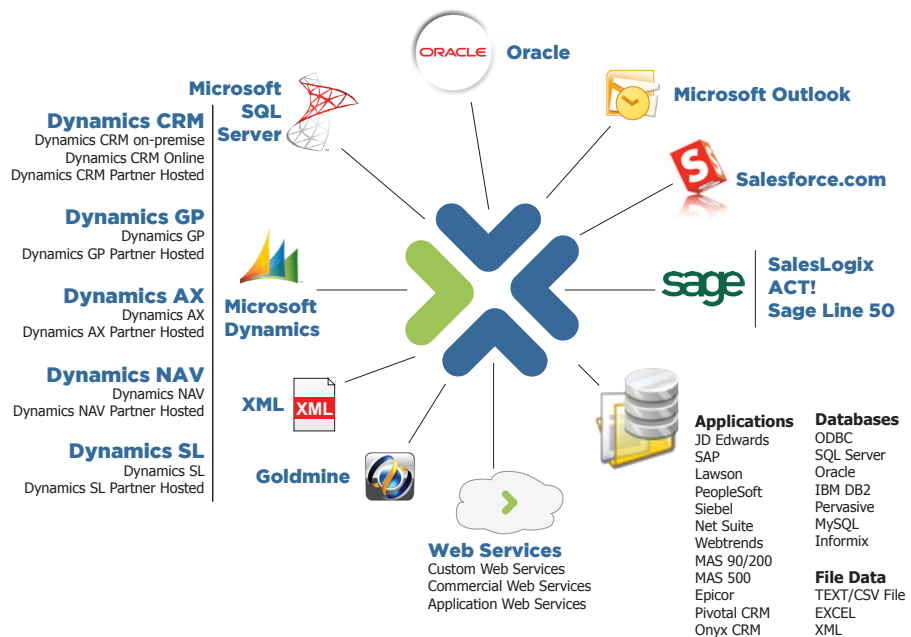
ORACLE Oracle

Microsoft SQL Server

Microsoft Outlook

Salesforce.com

Dynamics CRM
Dynamics CRM on-premise
Dynamics CRM Online
Dynamics CRM Partner Hosted

Dynamics GP
Dynamics GP
Dynamics GP Partner Hosted

Dynamics AX
Dynamics AX
Dynamics AX Partner Hosted

Dynamics NAV
Dynamics NAV
Dynamics NAV Partner Hosted

Dynamics SL
Dynamics SL
Dynamics SL Partner Hosted

Microsoft Dynamics

sage

SalesLogix
ACT!
Sage Line 50

XML XML

Goldmine

Web Services
Custom Web Services
Commercial Web Services
Application Web Services

Applications
JD Edwards
SAP
Lawson
PeopleSoft
Siebel
Net Suite
Webtrends
MAS 90/200
MAS 500
Epicor
Pivotal CRM
Onyx CRM

Databases
ODBC
SQL Server
Oracle
IBM DB2
Pervasive
MySQL
Informix

File Data
TEXT/CSV File
EXCEL
XML